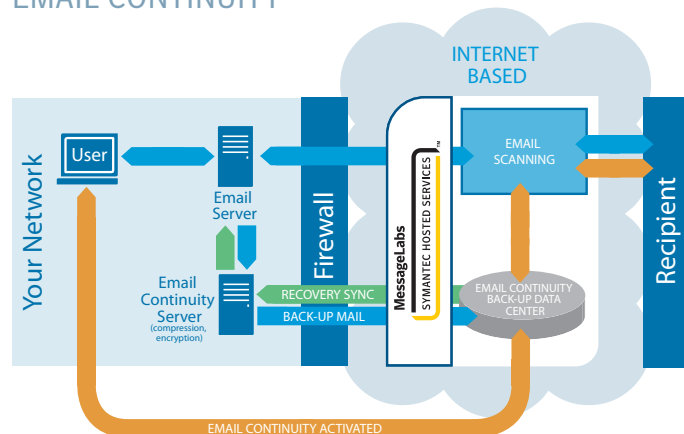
EMAIL CONTINUITY

INTERNET BASED

Your Network

User

Email Server

Email Continuity Server
(compression, encryption)

Firewall

MessageLabs
SYMANTEC HOSTED SERVICES™

EMAIL SCANNING

RECOVERY SYNC

BACK-UP MAIL

EMAIL CONTINUITY BACK-UP DATA CENTER

Recipient

EMAIL CONTINUITY ACTIVATED